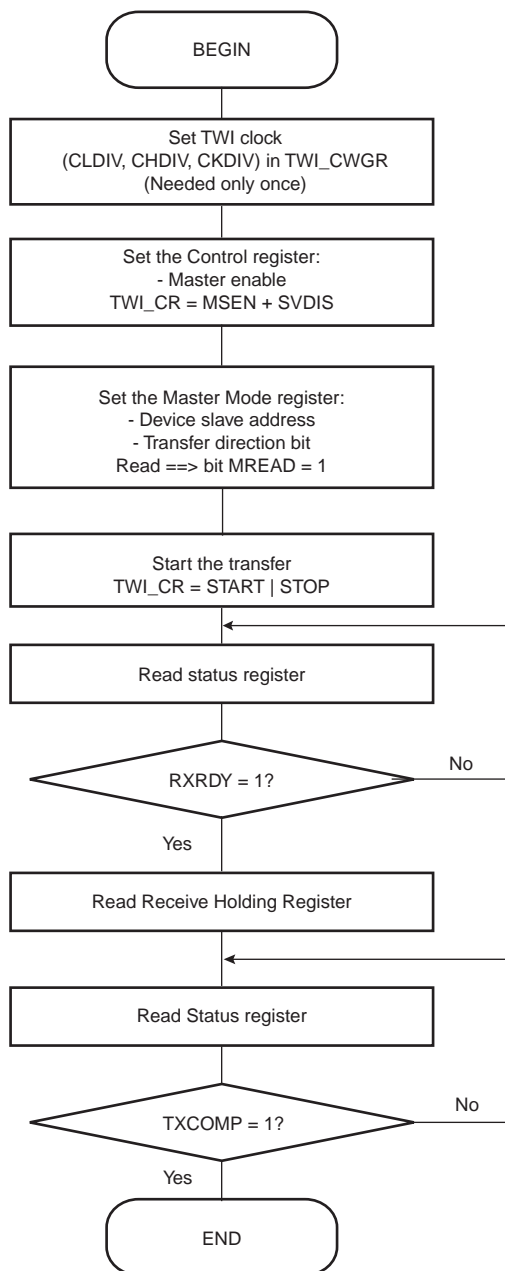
BEGIN

Set TWI clock
(CLDIV, CHDIV, CKDIV) in TWI_CWGR
(Needed only once)

Set the Control register:
- Master enable
TWI_CR = MSEN + SVDIS

Set the Master Mode register:
- Device slave address
- Transfer direction bit
Read ==> bit MREAD = 1

Start the transfer
TWI_CR = START | STOP

Read status register

RXRDY = 1?

No

Yes

Read Receive Holding Register

Read Status register

TXCOMP = 1?

No

Yes

END